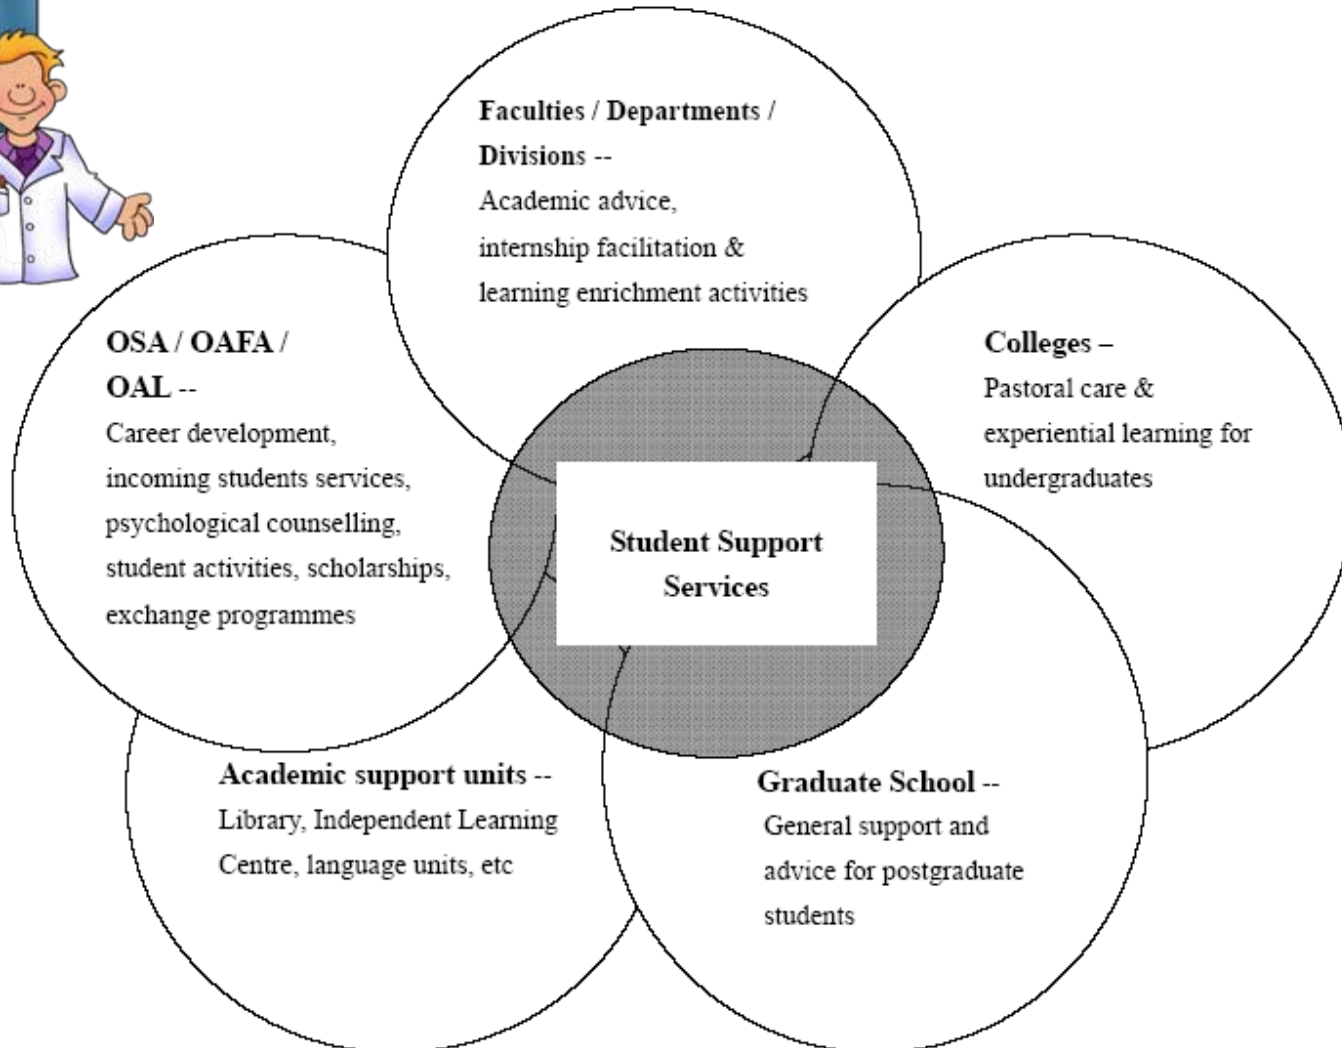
**Faculties / Departments / Divisions --**
Academic advice, internship facilitation & learning enrichment activities

**OSA / OAFA / OAL --**
Career development, incoming students services, psychological counselling, student activities, scholarships, exchange programmes

**Colleges –**
Pastoral care & experiential learning for undergraduates

**Student Support Services**

**Academic support units --**
Library, Independent Learning Centre, language units, etc

**Graduate School --**
General support and advice for postgraduate students